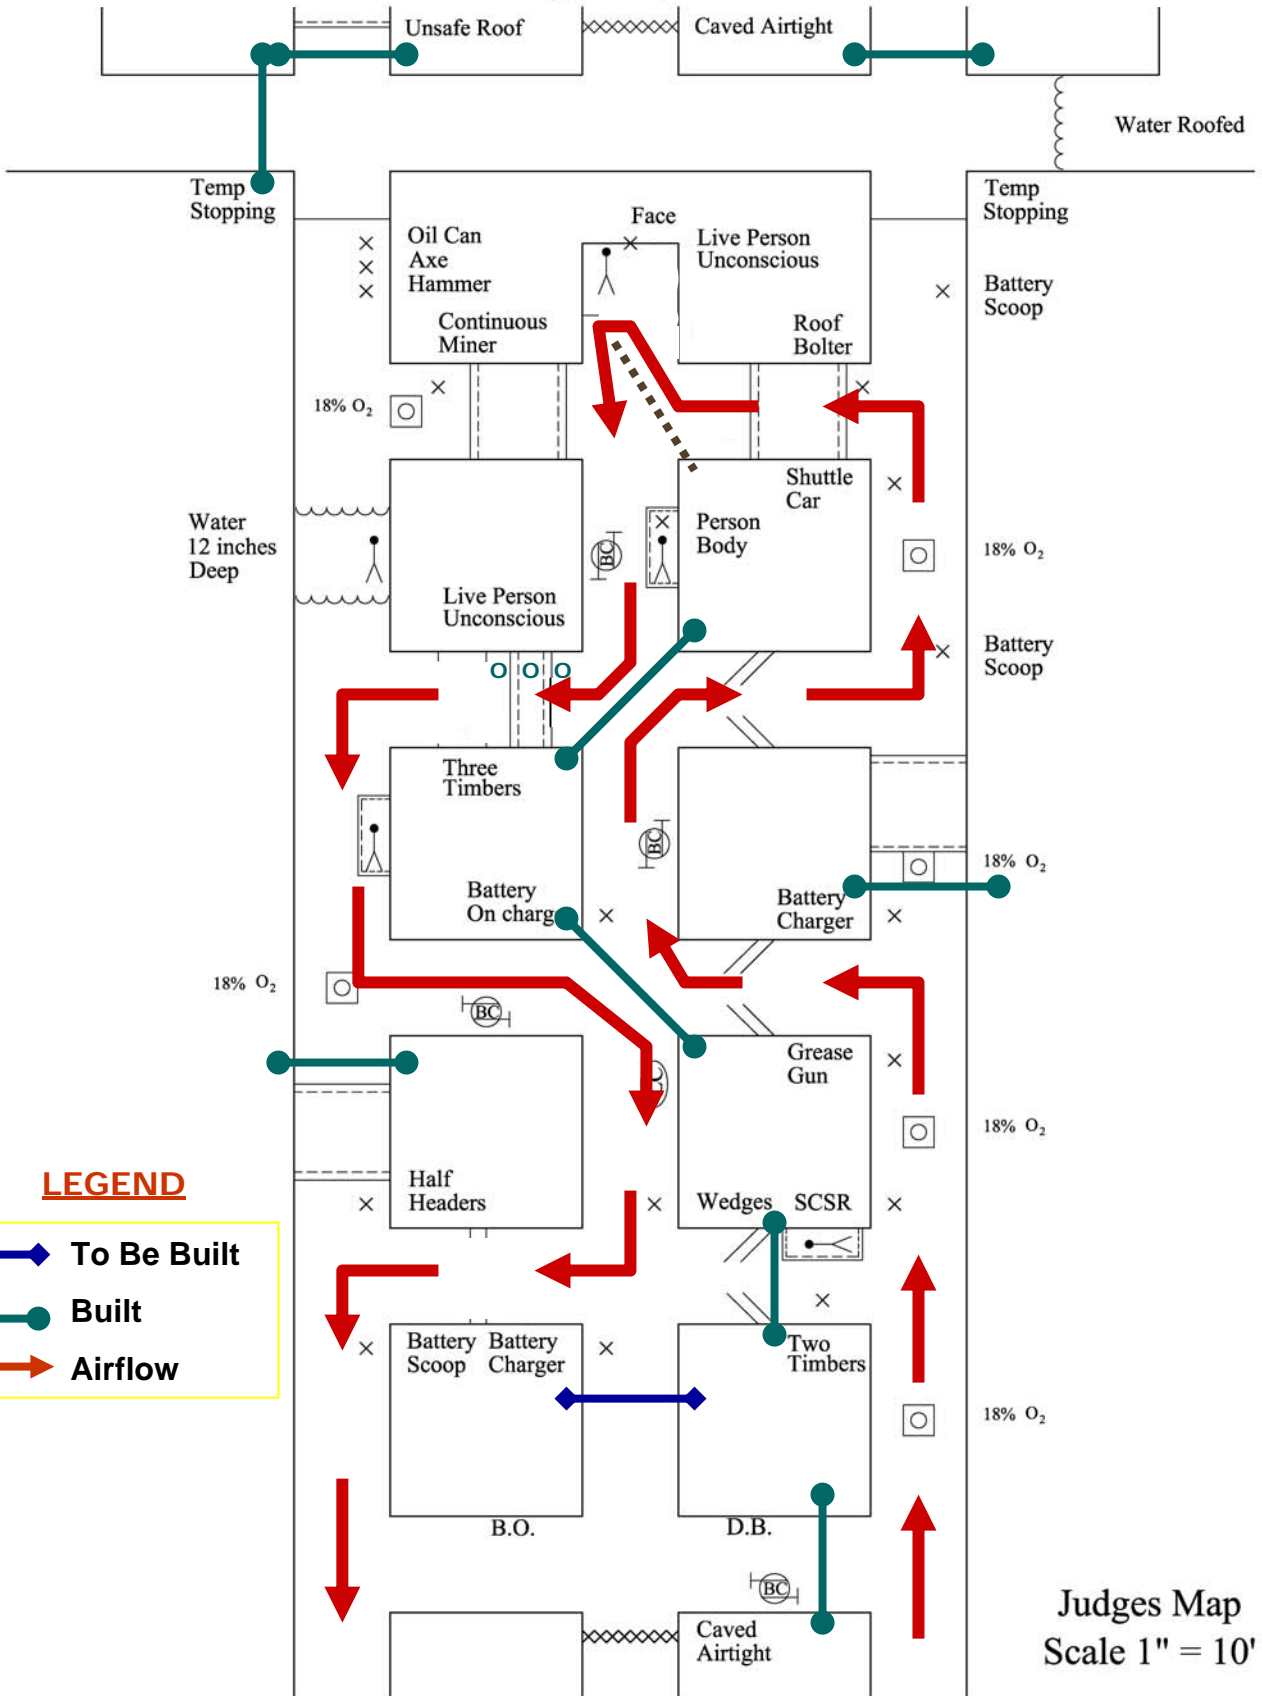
Unsafe Roof

Caved Airtight

Water Roofed

Temp Stopping

Temp Stopping

Face

Oil Can
Axe
Hammer

Continuous Miner

Live Person Unconscious

Roof Bolter

Battery Scoop

18% $O_2$

Shuttle Car

Person Body

Water 12 inches Deep

BC

Live Person Unconscious

18% $O_2$

Battery Scoop

O O O

Three Timbers

BC

Battery On charg

Battery Charger

18% $O_2$

18% $O_2$

BC

Grease Gun

18% $O_2$

LEGEND

To Be Built

Built

Airflow

Half Headers

Wedges SCSR

Battery Scoop

Battery Charger

Two Timbers

18% $O_2$

B.O.

D.B.

BC

Caved Airtight

Judges Map
Scale 1" = 10'